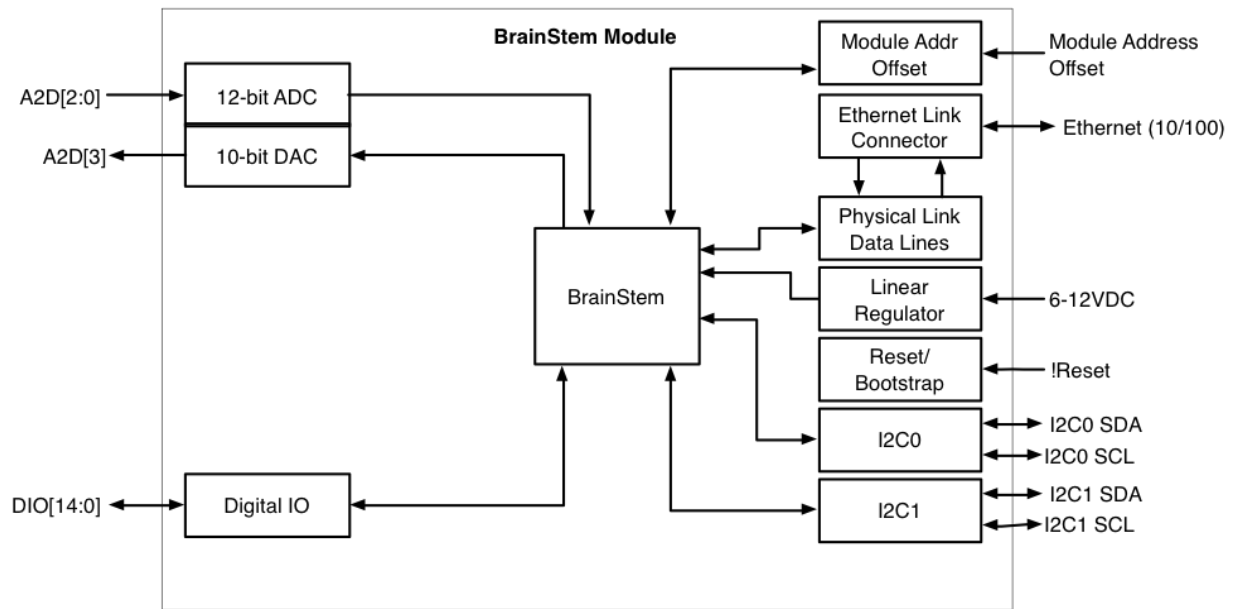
BrainStem Module

A2D[2:0]
12-bit ADC
A2D[3]
10-bit DAC

Module Addr Offset
Module Address Offset

Ethernet Link Connector
Ethernet (10/100)

Physical Link Data Lines

BrainStem

Linear Regulator
6-12VDC

Reset/ Bootstrap
!Reset

I2C0
I2C0 SDA
I2C0 SCL

DIO[14:0]
Digital IO

I2C1
I2C1 SDA
I2C1 SCL